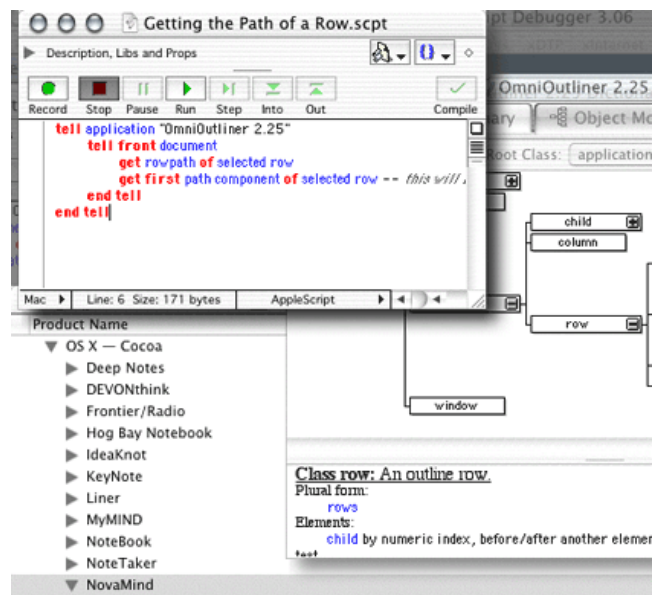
Getting the Path of a Row.scpt

ipt Debugger 3.06

Description, Libs and Props

Record Stop Pause Run Step Into Out Compile

tell application "OmniOutliner 2.25"
tell front document
get rowpath of selected row
get first path component of selected row -- this will
end tell
end tell

Mac Line: 6 Size: 171 bytes AppleScript

OmniOutliner 2.25

ary Object Mo

Root Class: application

child

column

row

window

Product Name

OS X — Cocoa

Deep Notes

DEVONthink

Frontier/Radio

Hog Bay Notebook

IdeaKnot

KeyNote

Liner

MyMIND

NoteBook

NoteTaker

NovaMind

Class row: An outline row.
Plural form:
rows
Elements:
child by numeric index, before/after another elemen
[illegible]